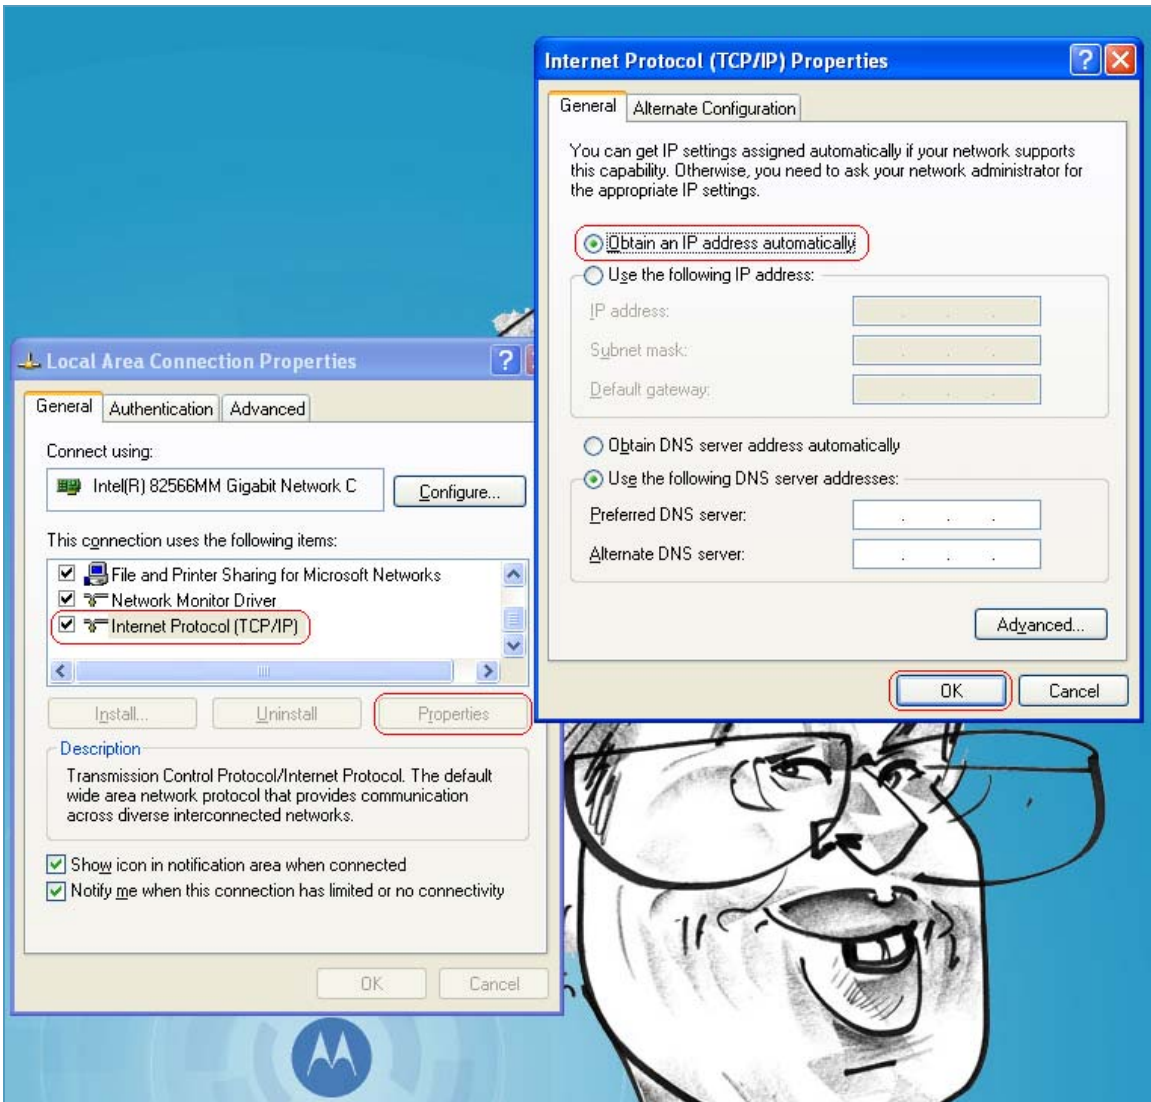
Internet Protocol (TCP/IP) Properties

General | Alternate Configuration

You can get IP settings assigned automatically if your network supports this capability. Otherwise, you need to ask your network administrator for the appropriate IP settings.

Obtain an IP address automatically
Use the following IP address:
IP address:
Subnet mask:
Default gateway:

Obtain DNS server address automatically
Use the following DNS server addresses:
Preferred DNS server:
Alternate DNS server:

Advanced...

OK | Cancel

Local Area Connection Properties

General | Authentication | Advanced

Connect using:
Intel(R) 82566MM Gigabit Network C
Configure...

This connection uses the following items:
File and Printer Sharing for Microsoft Networks
Network Monitor Driver
Internet Protocol (TCP/IP)

Install... | Uninstall | Properties

Description
Transmission Control Protocol/Internet Protocol. The default wide area network protocol that provides communication across diverse interconnected networks.

Show icon in notification area when connected
Notify me when this connection has limited or no connectivity

OK | Cancel